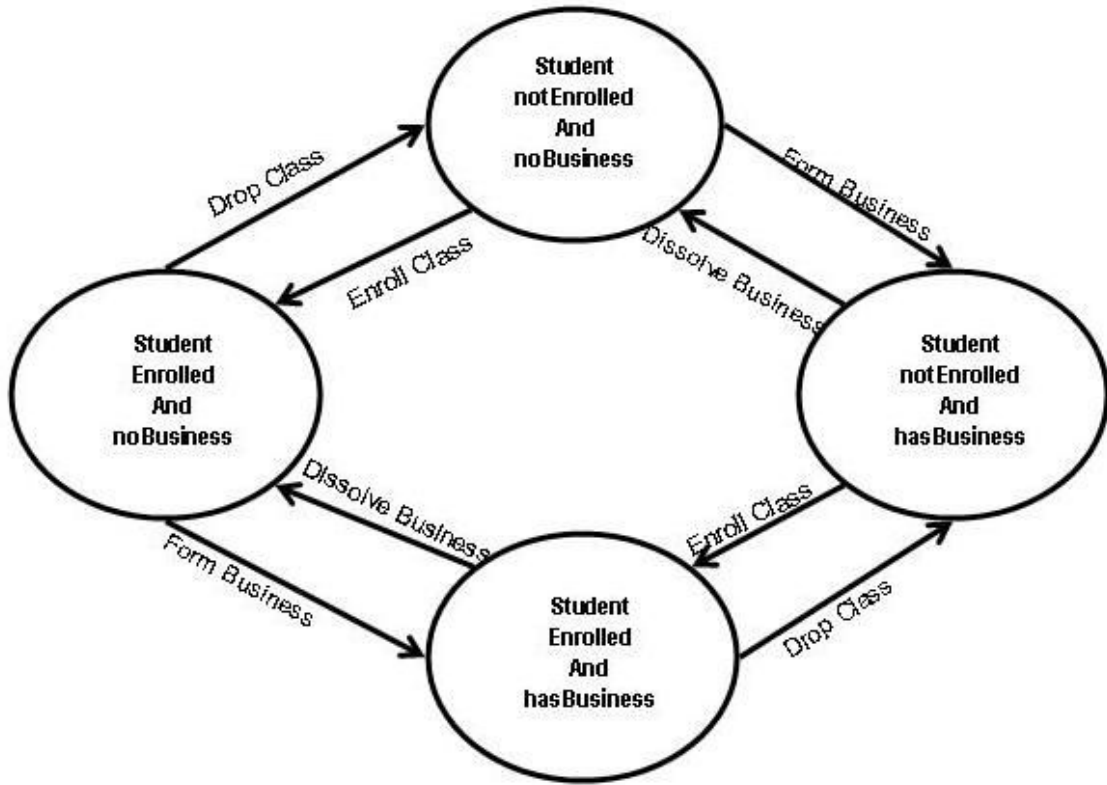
Student
notEnrolled
And
noBusiness

Drop Class

Enroll Class

Form Business

Dissolve Business

Student
Enrolled
And
noBusiness

Student
notEnrolled
And
hasBusiness

Dissolve Business

Enroll Class

Form Business

Drop Class

Student
Enrolled
And
hasBusiness